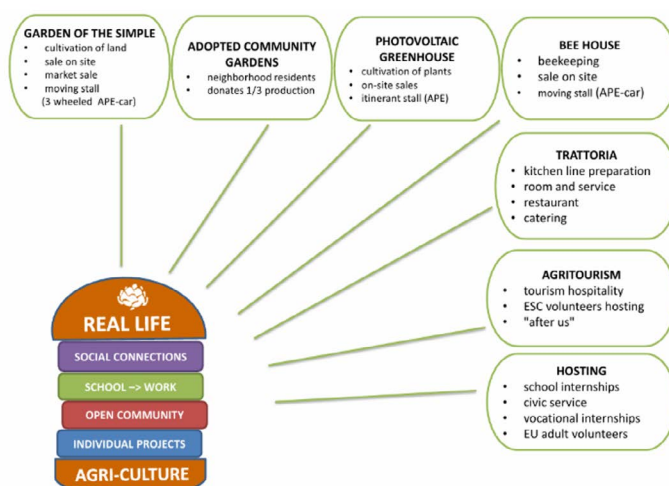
GARDEN OF THE SIMPLE
- cultivation of land
- sale on site
- market sale
- moving stall (3 wheeled APE-car)

ADOPTED COMMUNITY GARDENS
- neighborhood residents
- donates 1/3 production

PHOTOVOLTAIC GREENHOUSE
- cultivation of plants
- on-site sales
- itinerant stall (APE)

BEE HOUSE
- beekeeping
- sale on site
- moving stall (APE-car)

TRATTORIA
- kitchen line preparation
- room and service
- restaurant
- catering

AGRITOURISM
- tourism hospitality
- ESC volunteers hosting
- "after us"

HOSTING
- school internships
- civic service
- vocational internships
- EU adult volunteers

REAL LIFE
SOCIAL CONNECTIONS
SCHOOL –> WORK
OPEN COMMUNITY
INDIVIDUAL PROJECTS
AGRI-CULTURE